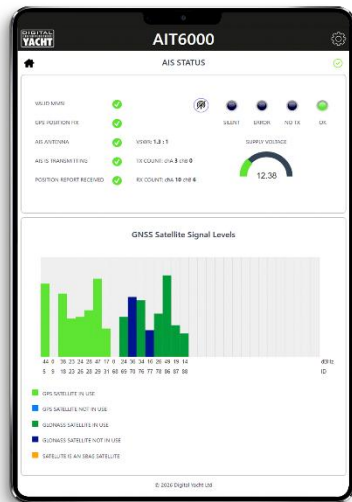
DIGITAL YACHT

AIT6000

AIS STATUS

VALID MMSI

GPS POSITION FIX

AIS ANTENNA

AIS IS TRANSMITTING

POSITION REPORT RECEIVED

VSWR: 1.3 : 1

TX COUNT: chA 3 chB 0

RX COUNT: chA 10 chB 6

SILENT

ERROR

NO TX

OK

SUPPLY VOLTAGE

12.38

GNSS Satellite Signal Levels

44 0 38 23 26 29 47 17 0 26 30 34 36 26 49 19 14

5 9 18 20 21 25 29 31 68 69 75 76 77 78 86 97 98

dBHz

ID

GPS SATELLITE IN USE

GPS SATELLITE NOT IN USE

GLONASS SATELLITE IN USE

GLONASS SATELLITE NOT IN USE

SATELLITE IS AN SBAS SATELLITE

© 2020 Digital Yacht Ltd